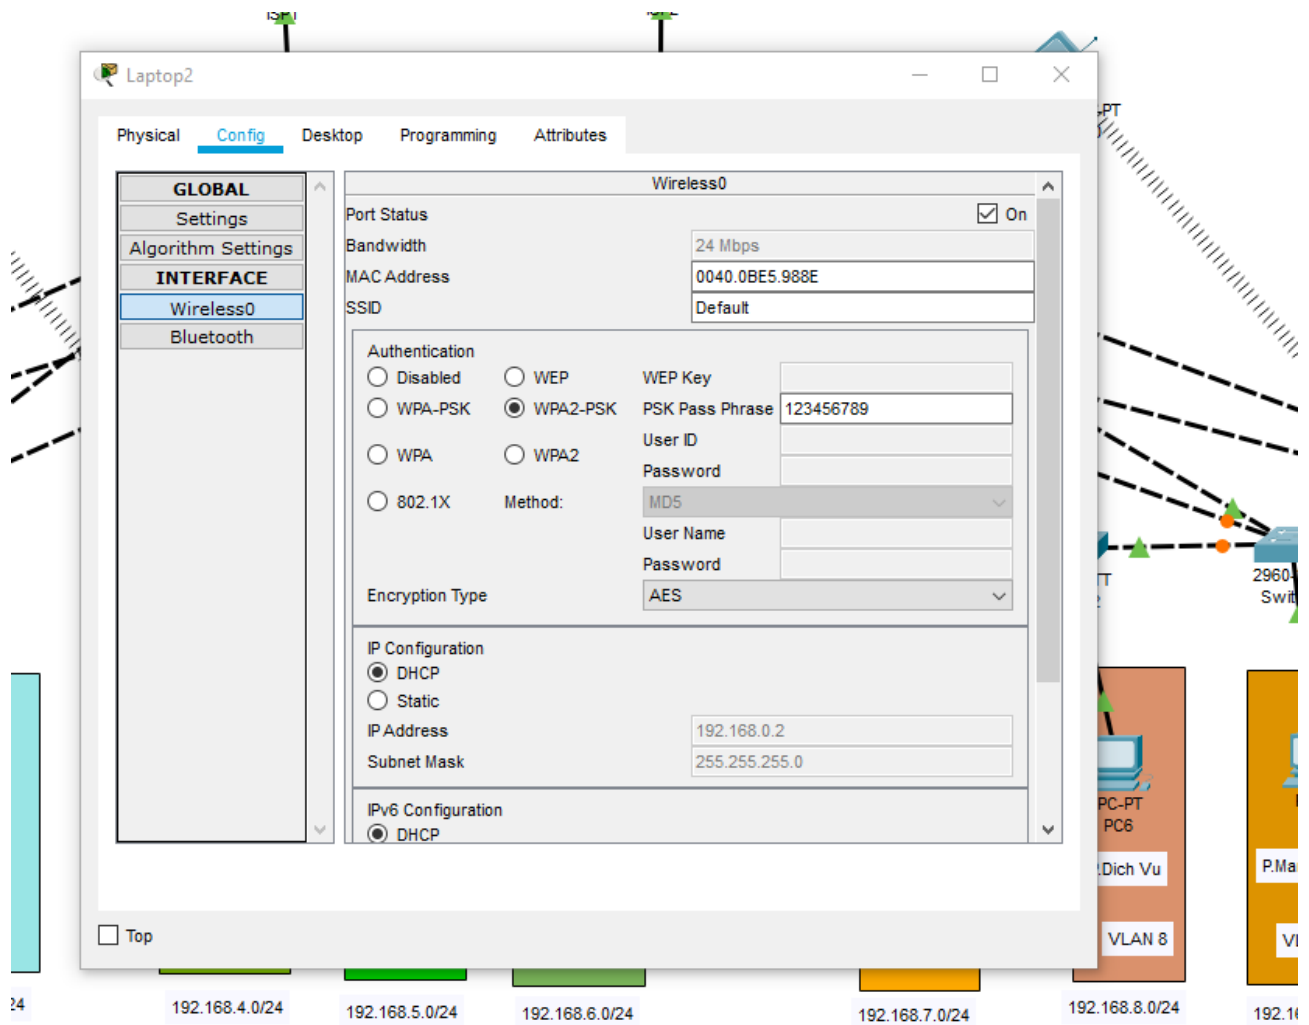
Laptop2

Physical Config Desktop Programming Attributes

GLOBAL
Settings
Algorithm Settings
INTERFACE
Wireless0
Bluetooth

Wireless0

Port Status On
Bandwidth 24 Mbps
MAC Address 0040.0BE5.988E
SSID Default

Authentication
Disabled WEP WEP Key
WPA-PSK WPA2-PSK PSK Pass Phrase 123456789
User ID
WPA WPA2
Password
802.1X Method: MD5
User Name
Password
Encryption Type AES

IP Configuration
DHCP
Static
IP Address 192.168.0.2
Subnet Mask 255.255.255.0

IPv6 Configuration
DHCP

Top

PC-PT
PC6
Dich Vu
VLAN 8
P.Ma
VI
2960
Swi
24
192.168.4.0/24
192.168.5.0/24
192.168.6.0/24
192.168.7.0/24
192.168.8.0/24
192.1